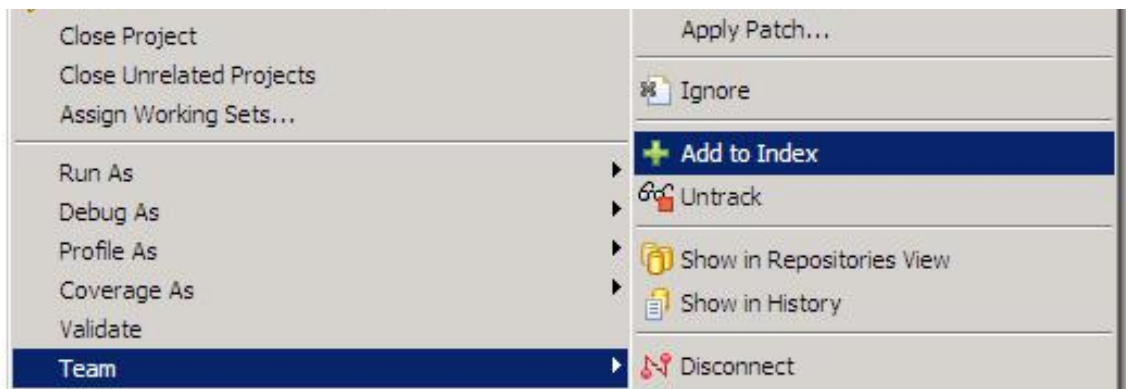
Close Project
Close Unrelated Projects
Assign Working Sets...

Run As
Debug As
Profile As
Coverage As
Validate
Team

Apply Patch...

Ignore

Add to Index
Untrack

Show in Repositories View
Show in History

Disconnect